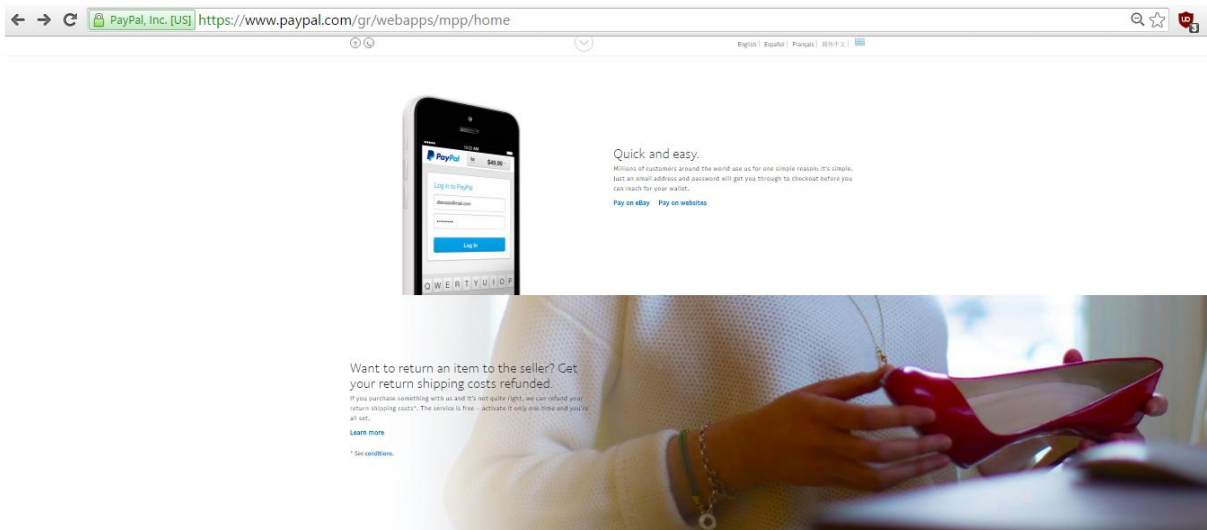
PayPal, Inc. [US] https://www.paypal.com/gr/webapps/mpp/home

English | Español | Français | 简体中文 |

PayPal $49.00

Log in to PayPal

Log In

Q W E R T Y U I O P

Quick and easy.

Millions of customers around the world use us for one simple reason: it's simple. Just an email address and password will get you through to checkout before you can reach for your wallet.

Pay on eBay Pay on websites

Want to return an item to the seller? Get your return shipping costs refunded.

If you purchase something with us and it's not quite right, we can refund your return shipping costs*. The service is free – activate it only one time and you're all set.

Learn more

* See conditions.